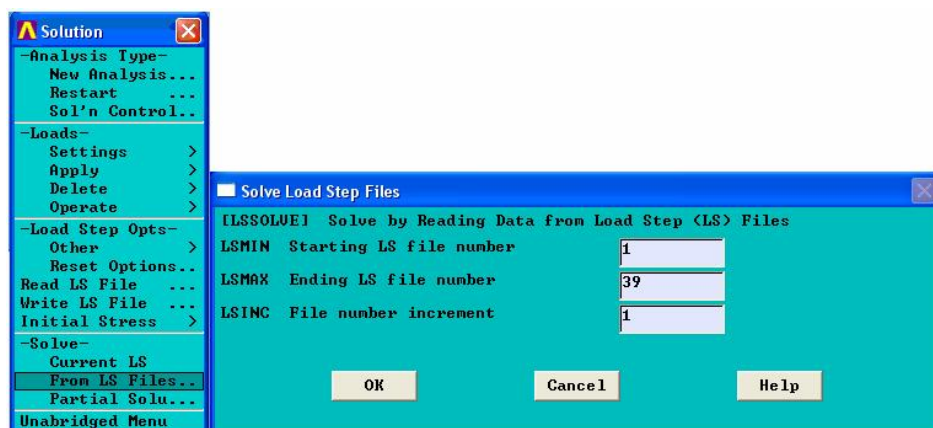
Solution
-Analysis Type-
New Analysis...
Restart ...
Sol'n Control..
-Loads-
Settings >
Apply >
Delete >
Operate >
-Load Step Opts-
Other >
Reset Options..
Read LS File ...
Write LS File ...
Initial Stress >
-Solve-
Current LS
From LS Files..
Partial Solu...
Unabridged Menu

Solve Load Step Files
[LSSOLVE] Solve by Reading Data from Load Step (LS) Files
LSMIN Starting LS file number 1
LSMAX Ending LS file number 39
LSINC File number increment 1
OK
Cancel
Help